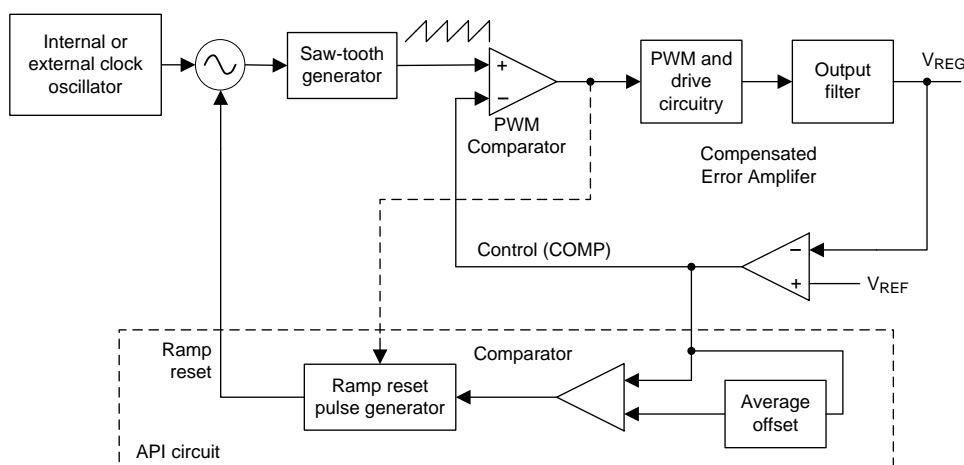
Internal or external clock oscillator

Saw-tooth generator

+

−

PWM Comparator

PWM and drive circuitry

Output filter

$V_{REG}$

Compensated Error Amplifer

Control (COMP)

−

+

$V_{REF}$

Ramp reset

Comparator

Ramp reset pulse generator

Average offset

API circuit